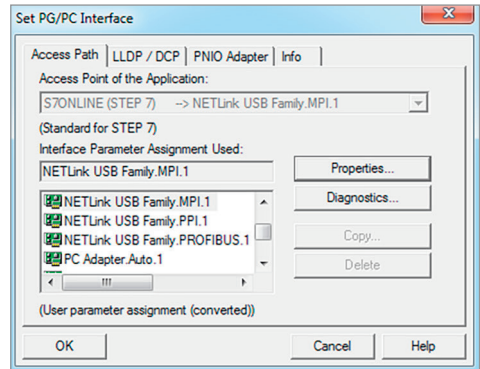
Set PG/PC Interface

Access Path | LLDP / DCP | PNIO Adapter | Info

Access Point of the Application:

S7ONLINE (STEP 7) --> NETLink USB Family.MPI.1

(Standard for STEP 7)

Interface Parameter Assignment Used:

NETLink USB Family.MPI.1

Properties...

NETLink USB Family.MPI.1
NETLink USB Family.PPI.1
NETLink USB Family.PROFIBUS.1
PC Adapter.Auto.1

Diagnostics...

Copy...

Delete

(User parameter assignment (converted))

OK

Cancel

Help